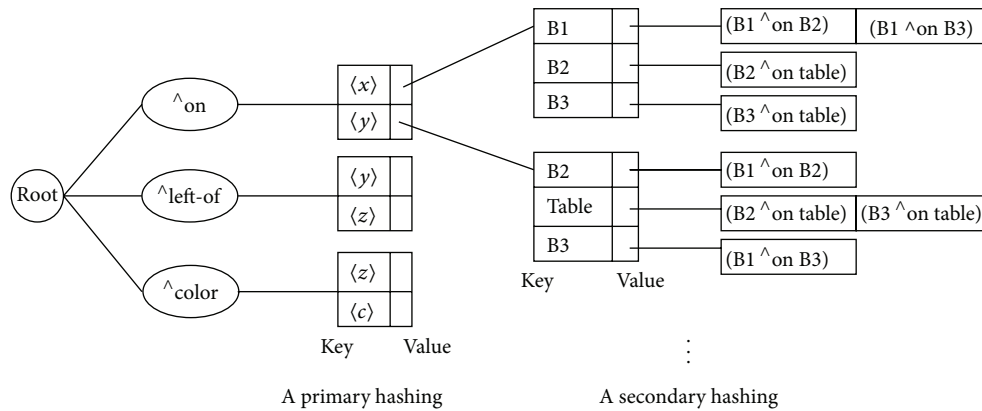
Root

^on

^left-of

^color

$\langle x \rangle$

$\langle y \rangle$

$\langle y \rangle$

$\langle z \rangle$

$\langle z \rangle$

$\langle c \rangle$

Key Value

B1

B2

B3

(B1 ^on B2) (B1 ^on B3)

(B2 ^on table)

(B3 ^on table)

B2

Table

B3

(B1 ^on B2)

(B2 ^on table) (B3 ^on table)

(B1 ^on B3)

Key Value

⋮

A primary hashing

A secondary hashing